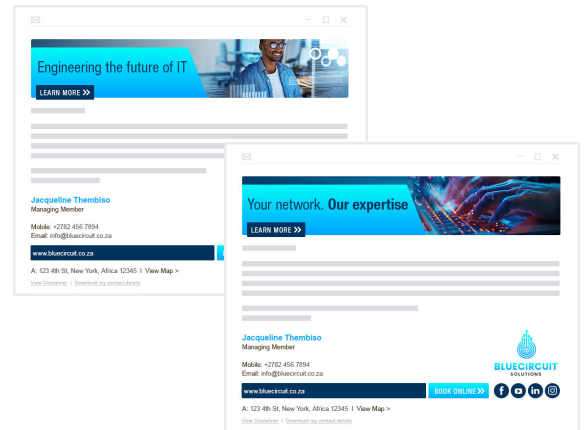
Engineering the future of IT
LEARN MORE

Jacqueline Thembiso
Managing Member

Mobile: +2782 456 7894
Email: info@bluecircuit.co.za

www.bluecircuit.co.za

A: 123 4th St, New York, Africa 12345 | View Map >

View Disclaimer | Download my contact details

Your network. Our expertise
LEARN MORE

Jacqueline Thembiso
Managing Member

Mobile: +2782 456 7894
Email: info@bluecircuit.co.za

BLUECIRCUIT
SOLUTIONS

www.bluecircuit.co.za
BOOK ONLINE

A: 123 4th St, New York, Africa 12345 | View Map >

View Disclaimer | Download my contact details